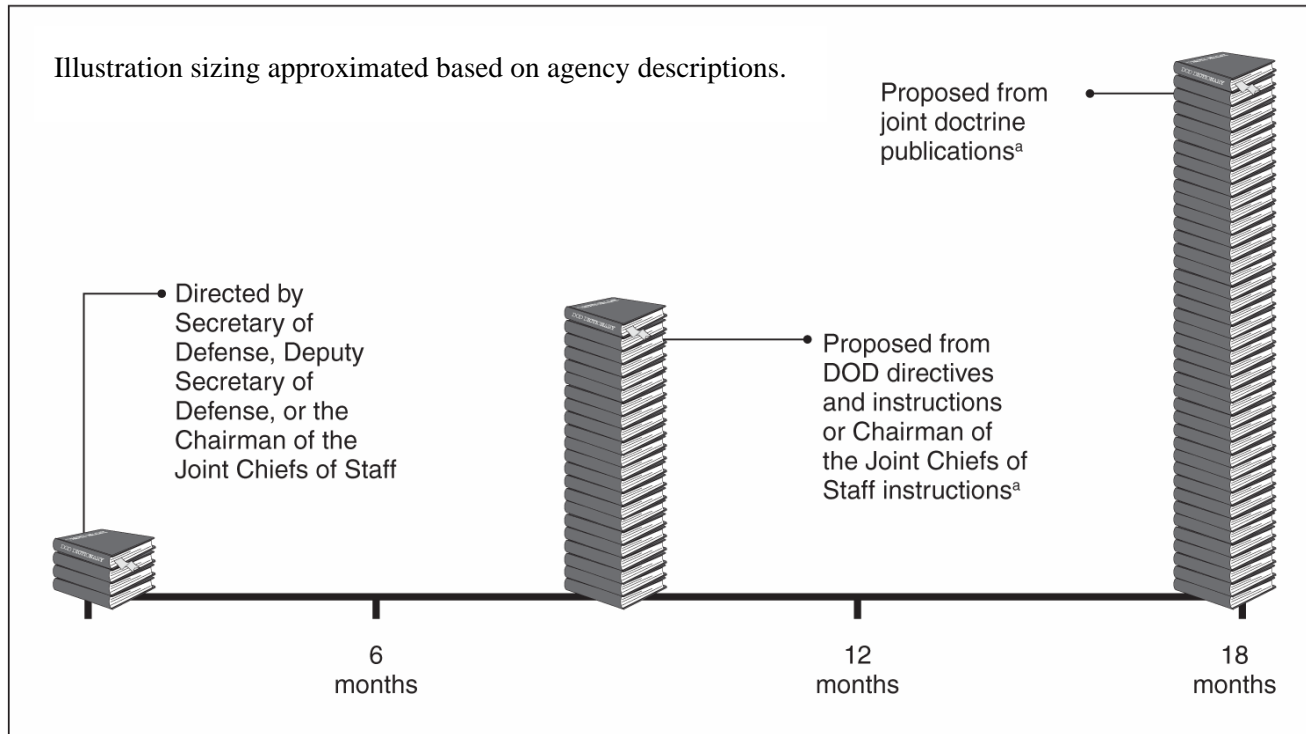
Illustration sizing approximated based on agency descriptions.

Proposed from joint doctrine publications$^{a}$

Directed by Secretary of Defense, Deputy Secretary of Defense, or the Chairman of the Joint Chiefs of Staff

Proposed from DOD directives and instructions or Chairman of the Joint Chiefs of Staff instructions$^{a}$

6 months

12 months

18 months